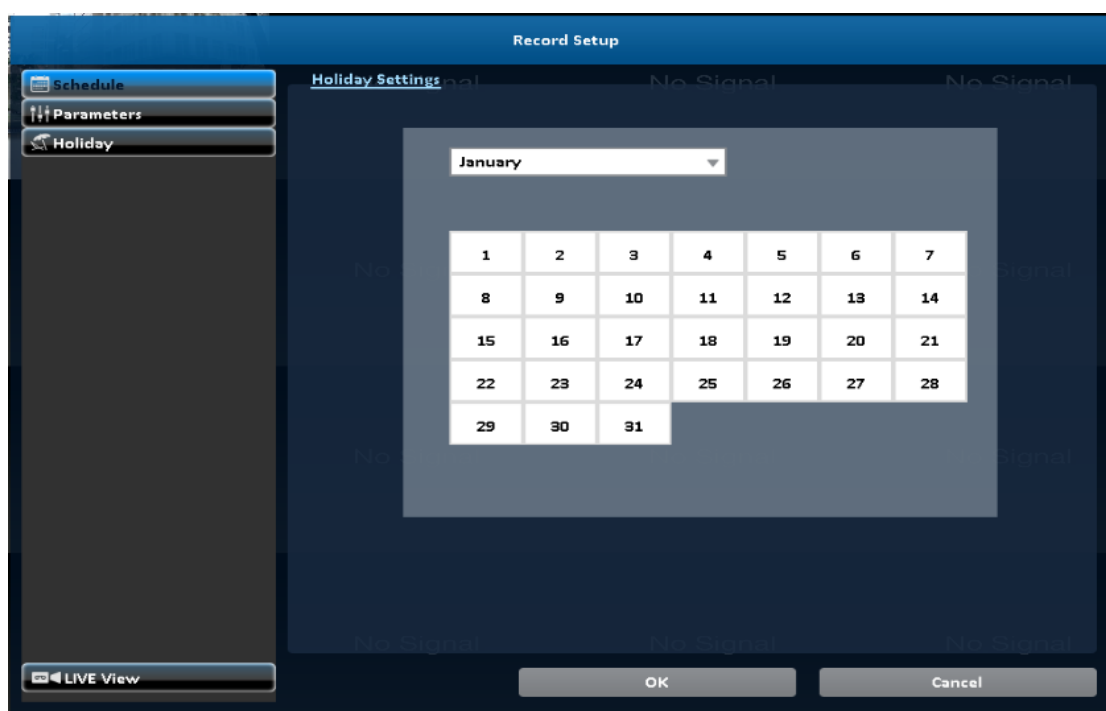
Record Setup

Schedule
Parameters
Holiday

Holiday Settings

No Signal
No Signal
No Signal

January

| 1 | 2 | 3 | 4 | 5 | 6 | 7 |
|---|---|---|---|---|---|---|
| 8 | 9 | 10 | 11 | 12 | 13 | 14 |
| 15 | 16 | 17 | 18 | 19 | 20 | 21 |
| 22 | 23 | 24 | 25 | 26 | 27 | 28 |
| 29 | 30 | 31 | | | | |

No Signal
No Signal
No Signal

LIVE View

OK
Cancel